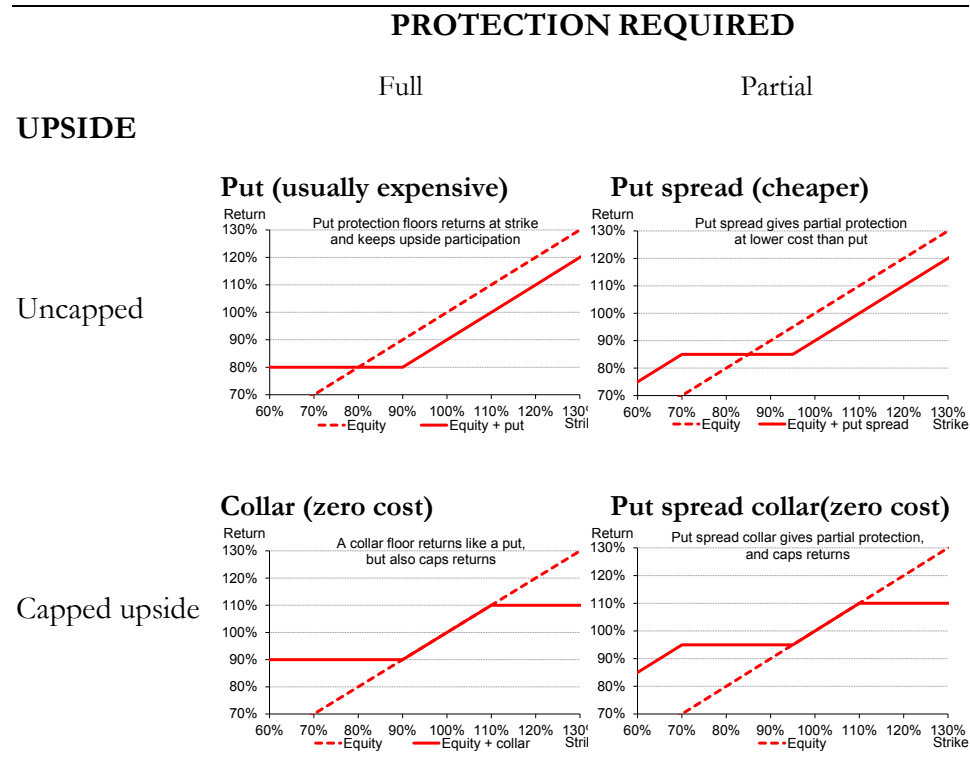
PROTECTION REQUIRED

Full

Partial

UPSIDE

Uncapped

Put (usually expensive)

Return

Put protection floors returns at strike and keeps upside participation

130%
120%
110%
100%
90%
80%
70%

60% 70% 80% 90% 100% 110% 120% 130% Strike

Equity
Equity + put

Put spread (cheaper)

Return

Put spread gives partial protection at lower cost than put

130%
120%
110%
100%
90%
80%
70%

60% 70% 80% 90% 100% 110% 120% 130% Strike

Equity
Equity + put spread

Capped upside

Collar (zero cost)

Return

A collar floor returns like a put, but also caps returns

130%
120%
110%
100%
90%
80%
70%

60% 70% 80% 90% 100% 110% 120% 130% Strike

Equity
Equity + collar

Put spread collar(zero cost)

Return

Put spread collar gives partial protection, and caps returns

130%
120%
110%
100%
90%
80%
70%

60% 70% 80% 90% 100% 110% 120% 130% Strike

Equity